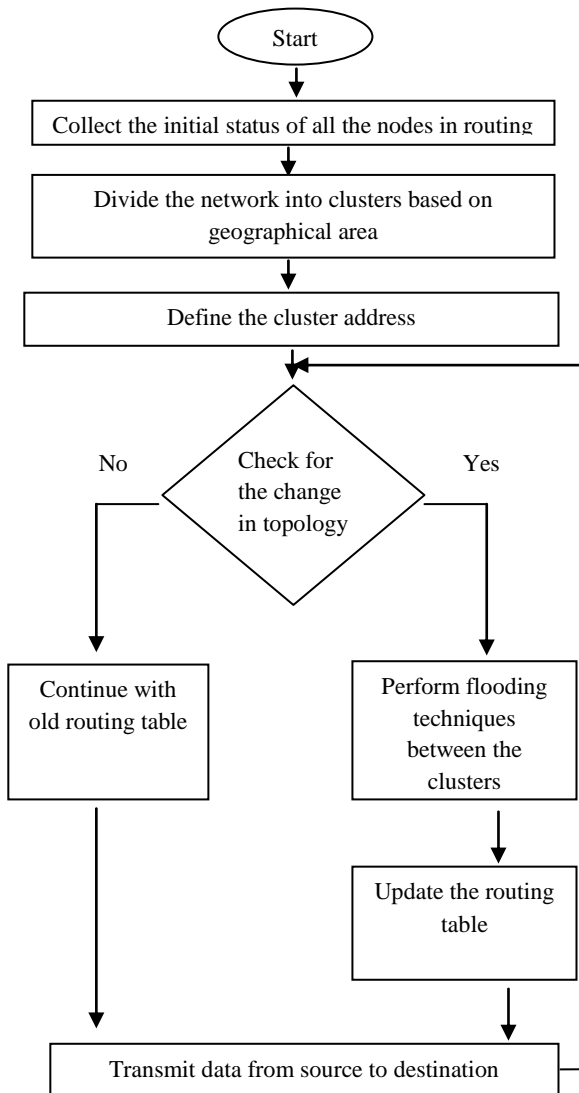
Start

Collect the initial status of all the nodes in routing

Divide the network into clusters based on geographical area

Define the cluster address

Check for the change in topology

No

Yes

Continue with old routing table

Perform flooding techniques between the clusters

Update the routing table

Transmit data from source to destination